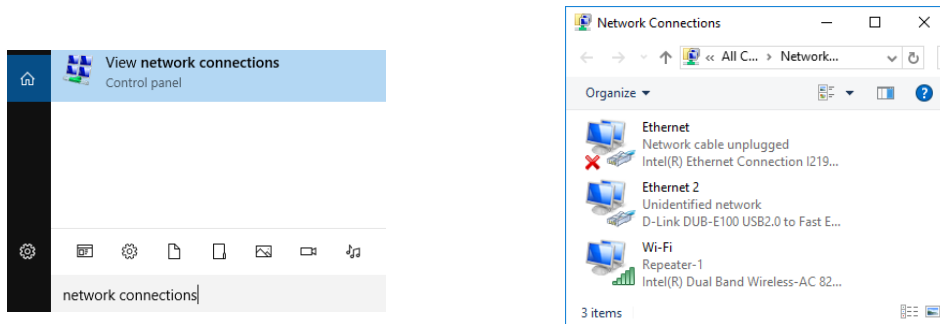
View network connections
Control panel

network connections

Network Connections

« All C... › Network...

Organize ▾

Ethernet
Network cable unplugged
Intel(R) Ethernet Connection I219...

Ethernet 2
Unidentified network
D-Link DUB-E100 USB2.0 to Fast E...

Wi-Fi
Repeater-1
Intel(R) Dual Band Wireless-AC 82...

3 items